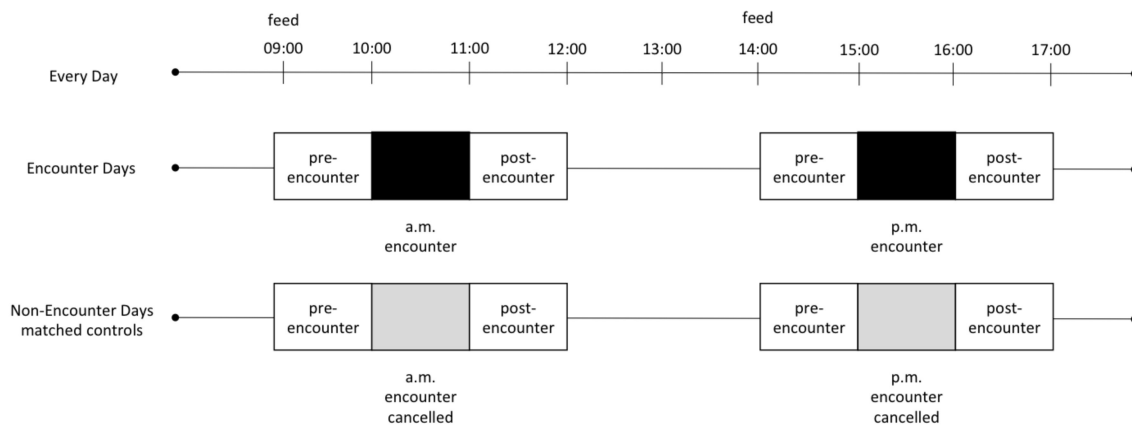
feed
09:00
10:00
11:00
12:00
13:00
feed
14:00
15:00
16:00
17:00

Every Day

Encounter Days
pre-encounter
post-encounter
a.m. encounter
pre-encounter
post-encounter
p.m. encounter

Non-Encounter Days matched controls
pre-encounter
post-encounter
a.m. encounter cancelled
pre-encounter
post-encounter
p.m. encounter cancelled